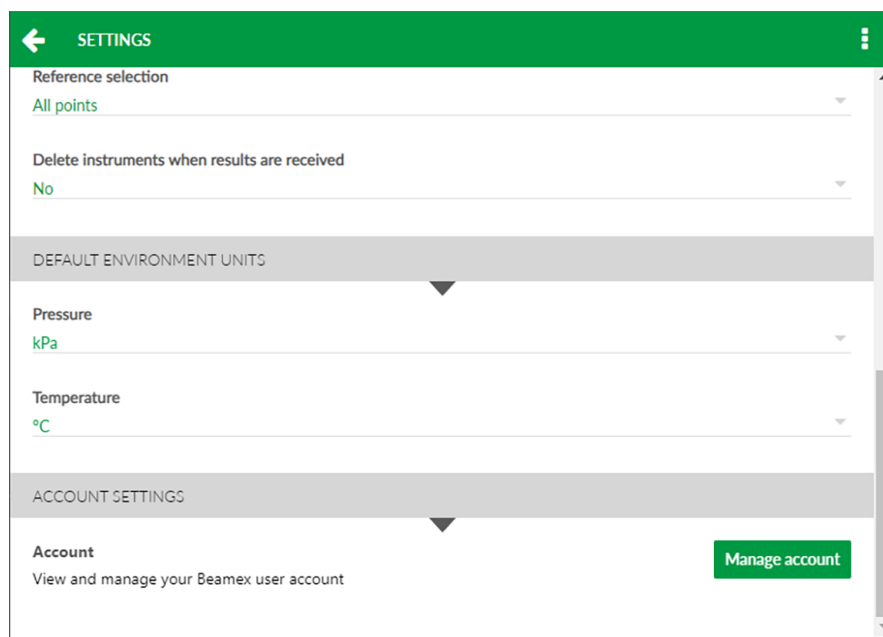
SETTINGS

Reference selection
All points

Delete instruments when results are received
No

DEFAULT ENVIRONMENT UNITS

Pressure
kPa

Temperature
°C

ACCOUNT SETTINGS

Account
View and manage your Beamex user account

Manage account